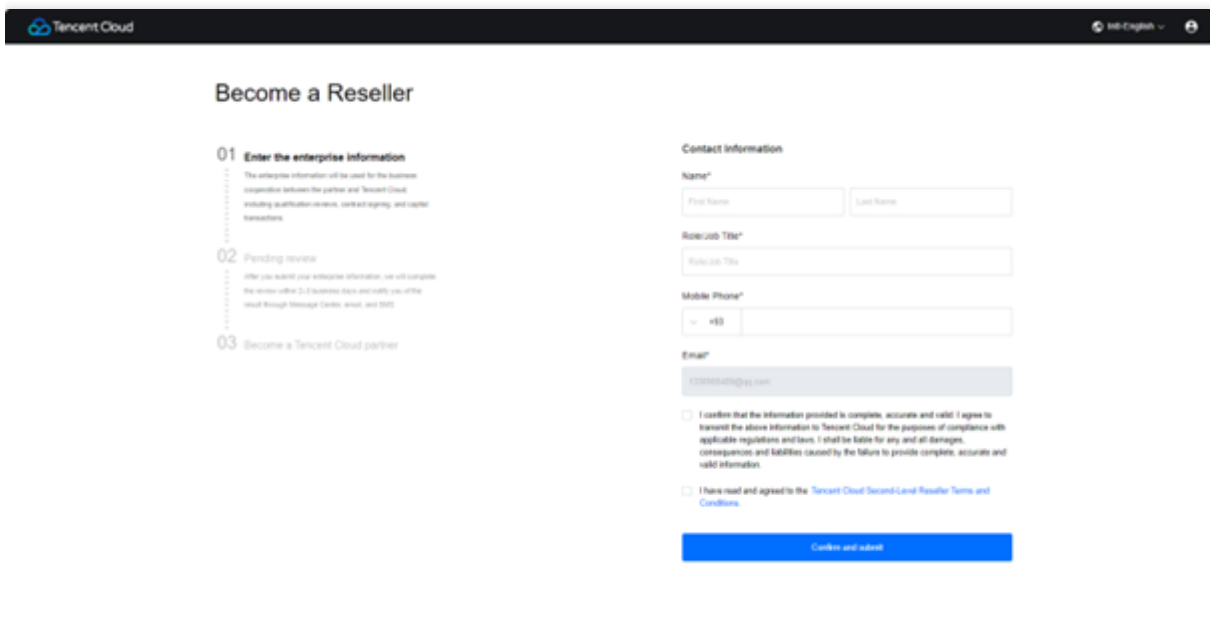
Tencent Cloud

Intl-English

Become a Reseller

01 Enter the enterprise information

The enterprise information will be used for the business cooperation between the partner and Tencent Cloud, including qualification reviews, contract signing, and capital transactions.

02 Pending review

After you submit your enterprise information, we will complete the review within 2-3 business days and notify you of the result through Message Center, email, and SMS.

03 Become a Tencent Cloud partner

Contact Information

Name*

First Name

Last Name

Role/Job Title*

Role/Job Title

Mobile Phone*

+93

Email*

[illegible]@qq.com

I confirm that the information provided is complete, accurate and valid. I agree to transmit the above information to Tencent Cloud for the purposes of compliance with applicable regulations and laws. I shall be liable for any and all damages, consequences and liabilities caused by the failure to provide complete, accurate and valid information.

I have read and agreed to the Tencent Cloud Second-Level Reseller Terms and Conditions.

Confirm and submit